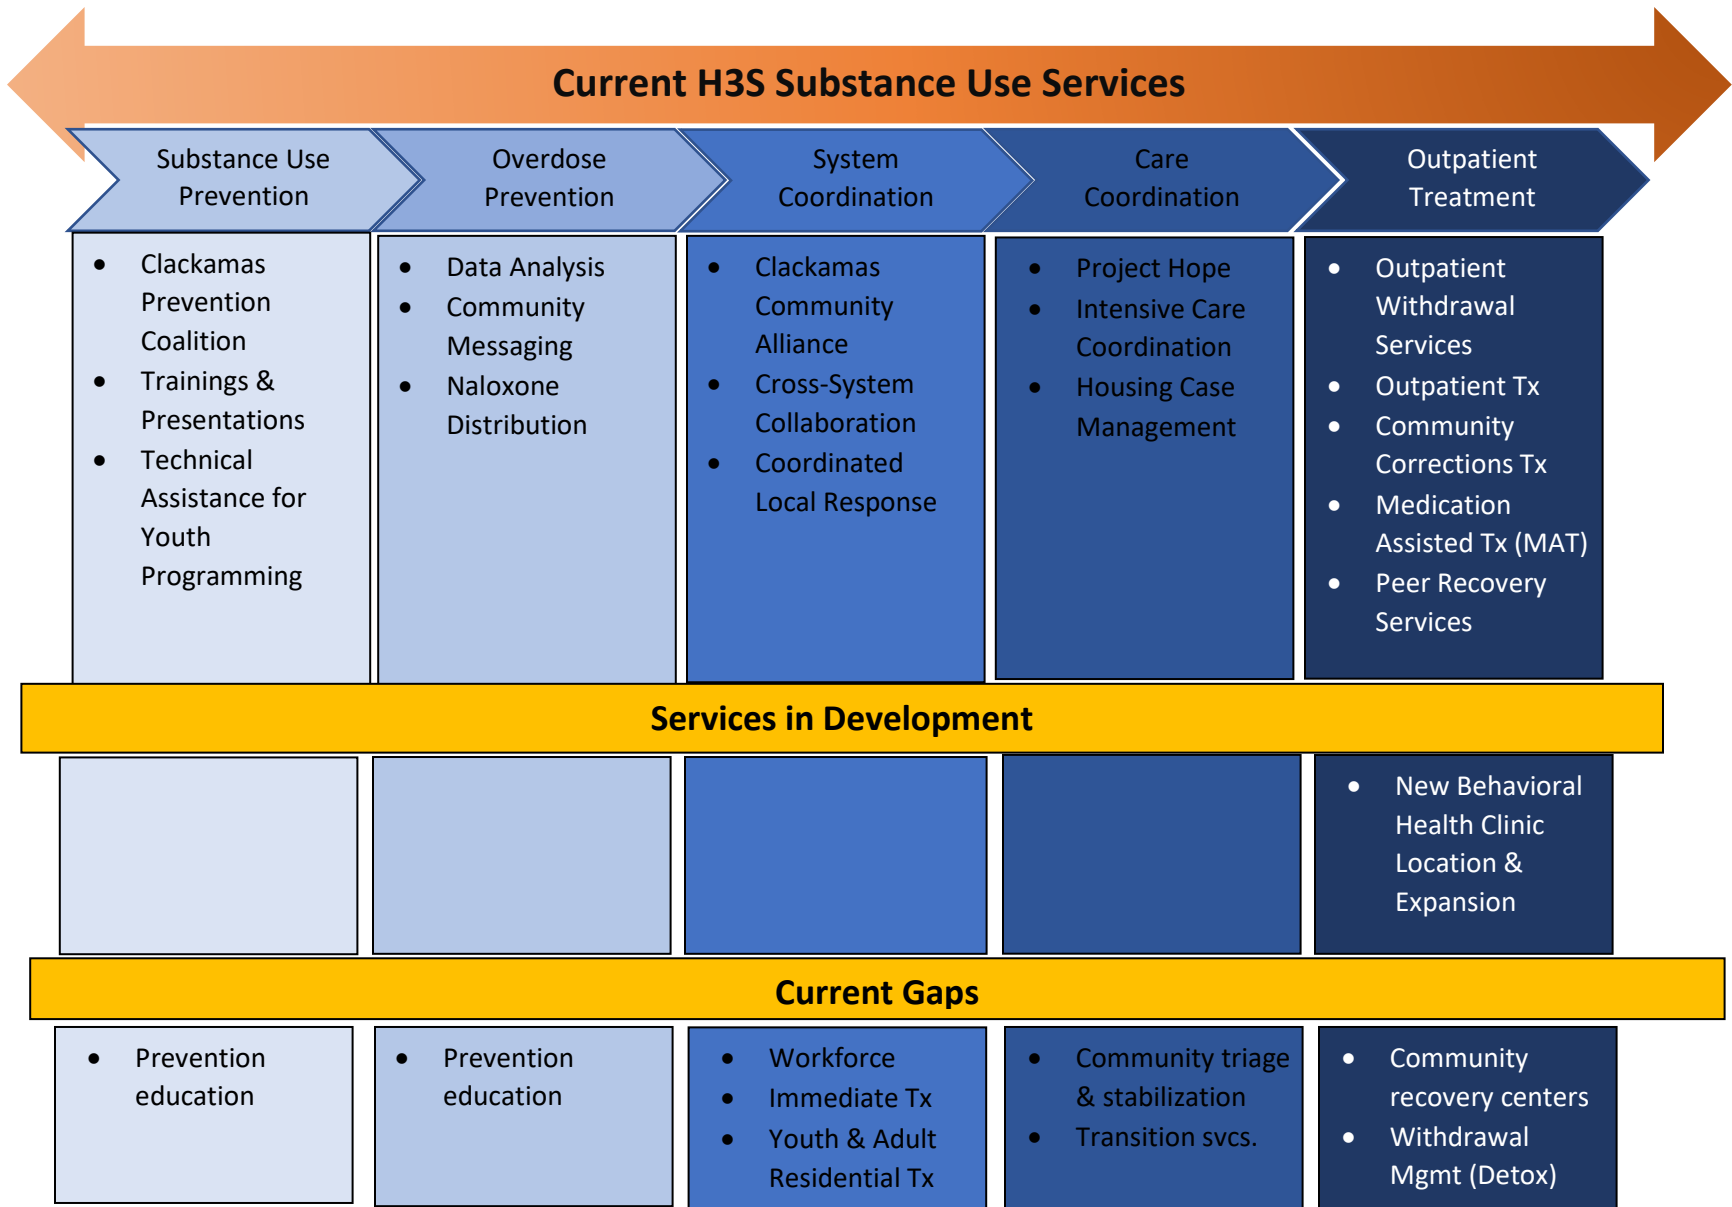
Current H3S Substance Use Services

Substance Use Prevention

Overdose Prevention

System Coordination

Care Coordination

Outpatient Treatment

- Clackamas Prevention Coalition
- Trainings & Presentations
- Technical Assistance for Youth Programming

- Data Analysis
- Community Messaging
- Naloxone Distribution

- Clackamas Community Alliance
- Cross-System Collaboration
- Coordinated Local Response

- Project Hope
- Intensive Care Coordination
- Housing Case Management

- Outpatient Withdrawal Services
- Outpatient Tx
- Community Corrections Tx
- Medication Assisted Tx (MAT)
- Peer Recovery Services

Services in Development

- New Behavioral Health Clinic Location & Expansion

Current Gaps

- Prevention education

- Prevention education

- Workforce
- Immediate Tx
- Youth & Adult Residential Tx

- Community triage & stabilization
- Transition svcs.

- Community recovery centers
- Withdrawal Mgmt (Detox)